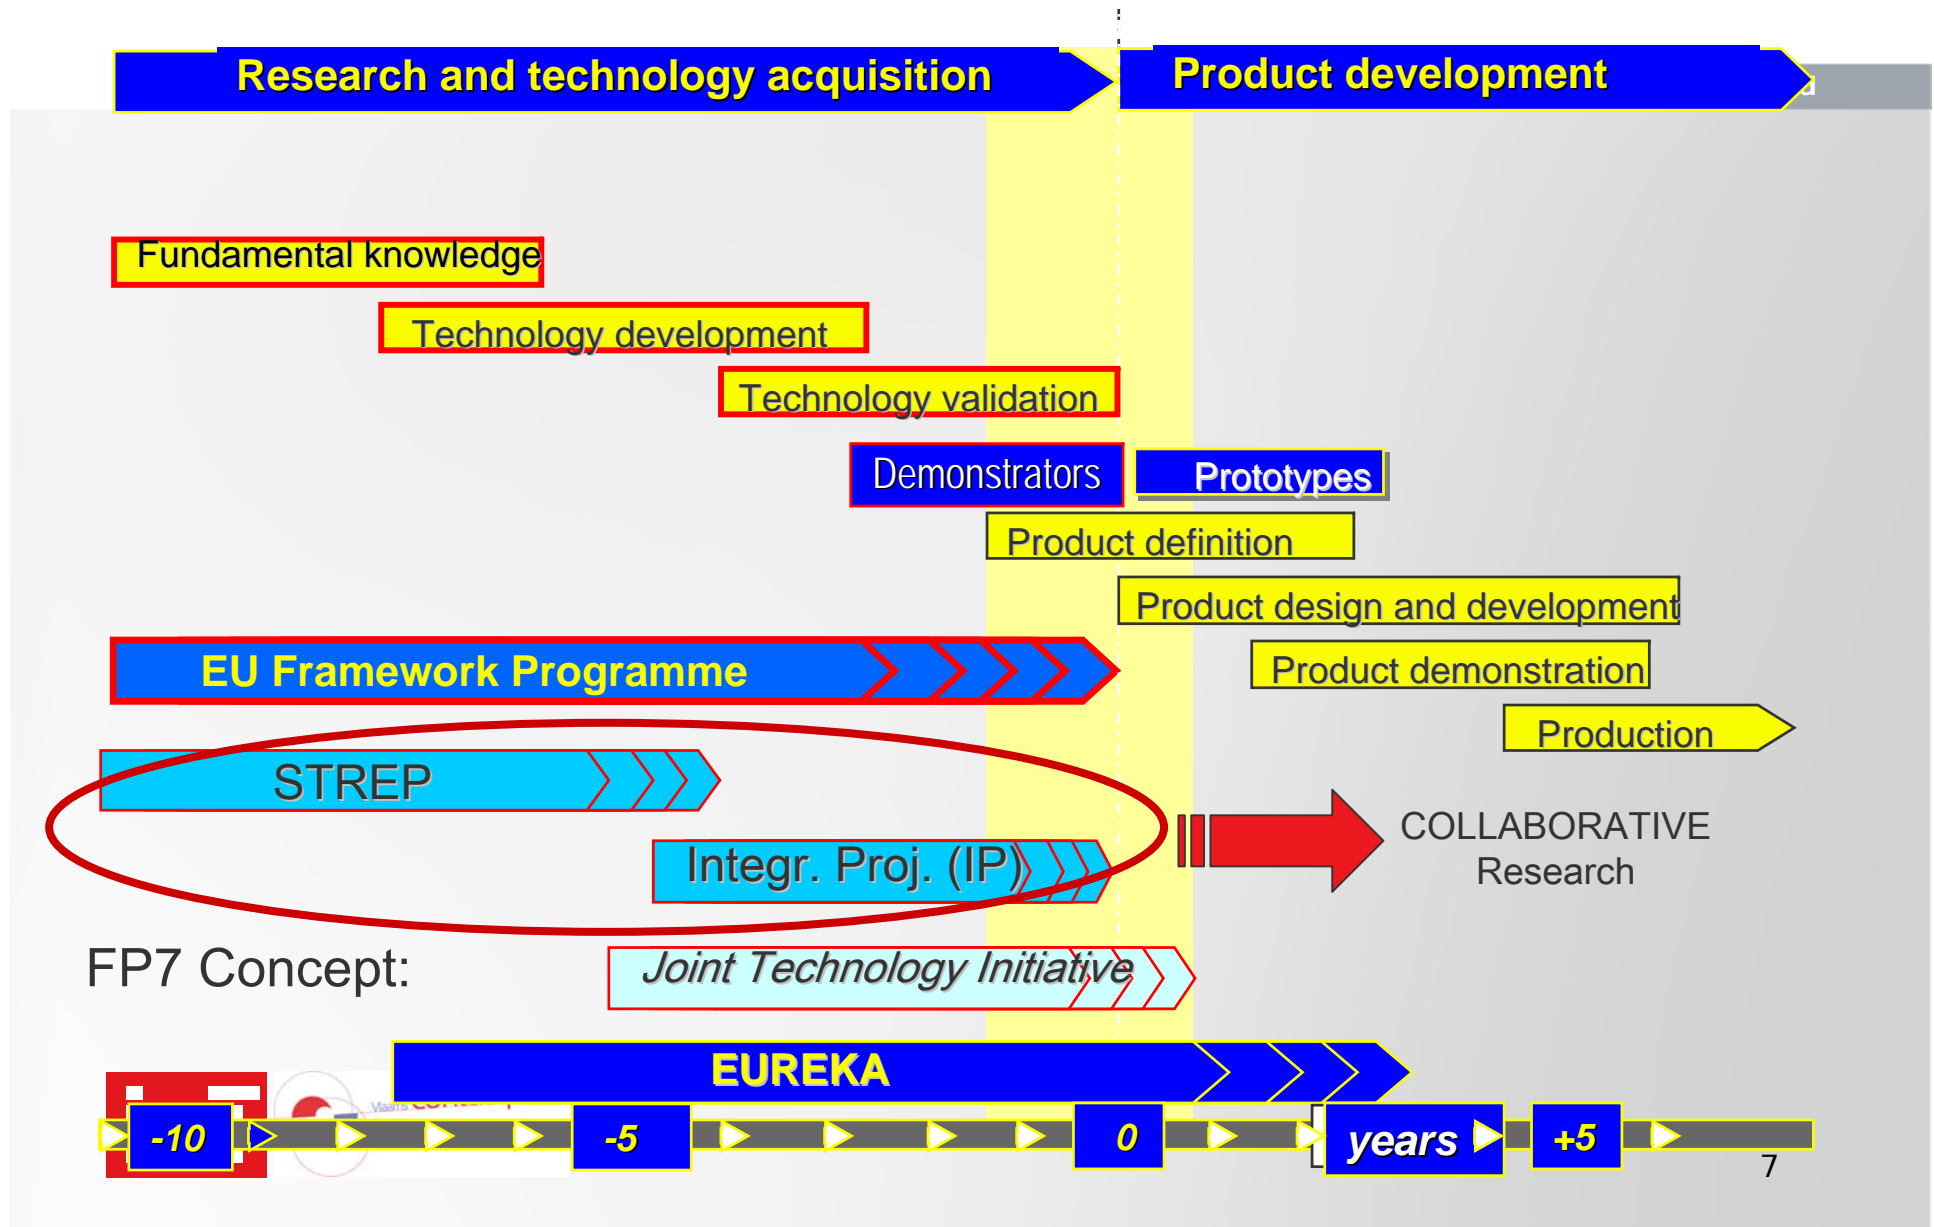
Research and technology acquisition

Product development

Fundamental knowledge

Technology development

Technology validation

Demonstrators

Prototypes

Product definition

Product design and development

EU Framework Programme

Product demonstration

Production

STREP

COLLABORATIVE Research

Integr. Proj. (IP)

FP7 Concept:

Joint Technology Initiative

EUREKA

-10

-5

0

years

+5

7